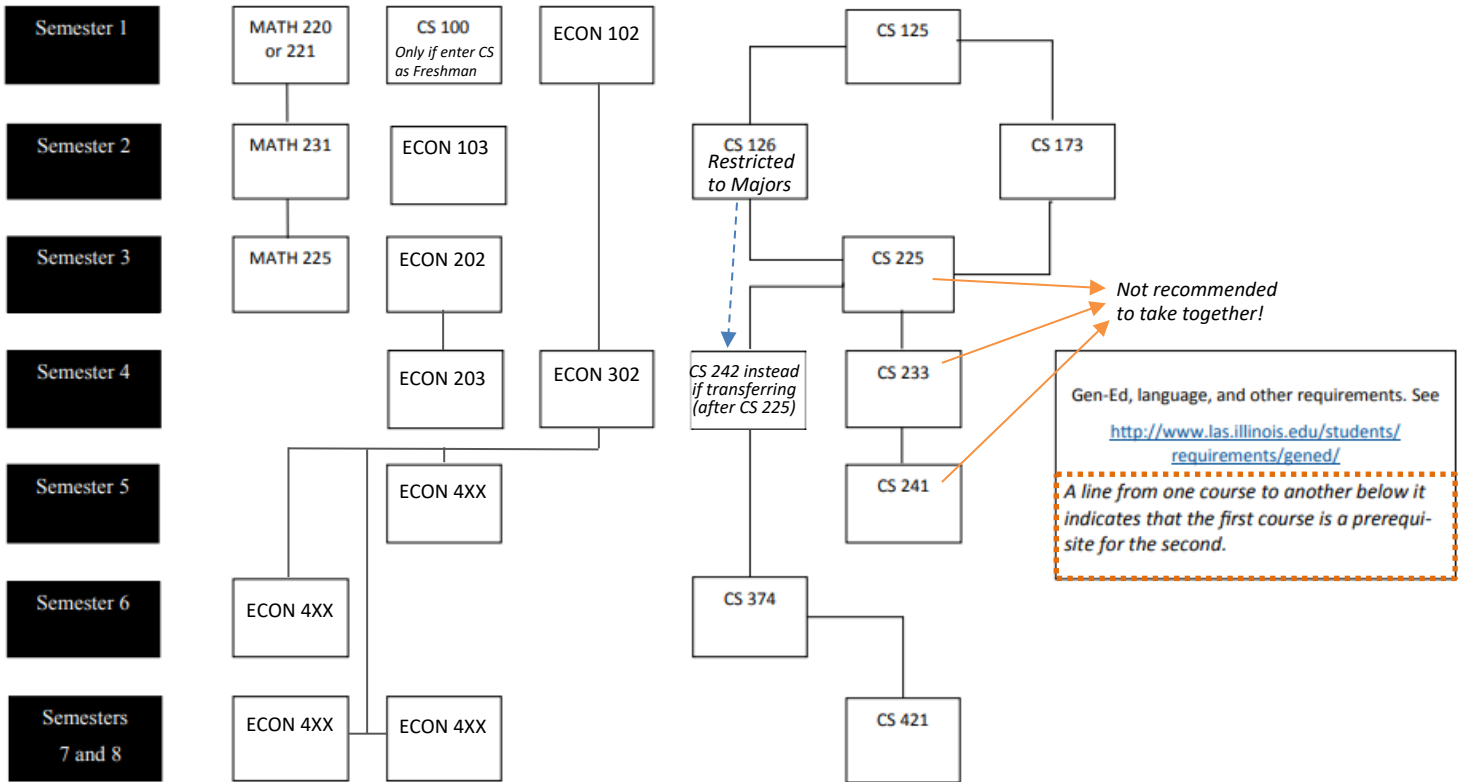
Semester 1

MATH 220 or 221

CS 100
Only if enter CS as Freshman

ECON 102

CS 125

Semester 2

MATH 231

ECON 103

CS 126
Restricted to Majors

CS 173

Semester 3

MATH 225

ECON 202

CS 225

Not recommended to take together!

Semester 4

ECON 203

ECON 302

CS 242 instead if transferring (after CS 225)

CS 233

Gen-Ed, language, and other requirements. See

http://www.las.illinois.edu/students/requirements/gened/

A line from one course to another below it indicates that the first course is a prerequisite for the second.

Semester 5

ECON 4XX

CS 241

Semester 6

ECON 4XX

CS 374

Semesters 7 and 8

ECON 4XX

ECON 4XX

CS 421